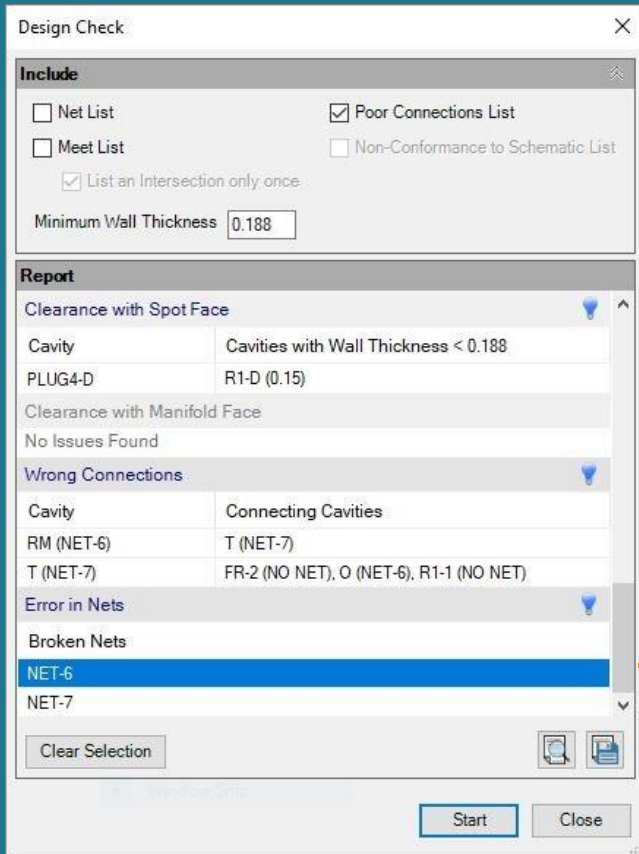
Design Check ×

Include

Net List
Poor Connections List
Meet List
Non-Conformance to Schematic List
List an Intersection only once

Minimum Wall Thickness 0.188

Report

Clearance with Spot Face

| Cavity | Cavities with Wall Thickness < 0.188 |
|---|---|
| PLUG4-D | R1-D (0.15) |

Clearance with Manifold Face
No Issues Found

Wrong Connections

| Cavity | Connecting Cavities |
|---|---|
| RM (NET-6) | T (NET-7) |
| T (NET-7) | FR-2 (NO NET), O (NET-6), R1-1 (NO NET) |

Error in Nets

Broken Nets
NET-6
NET-7

Clear Selection

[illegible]

Start Close